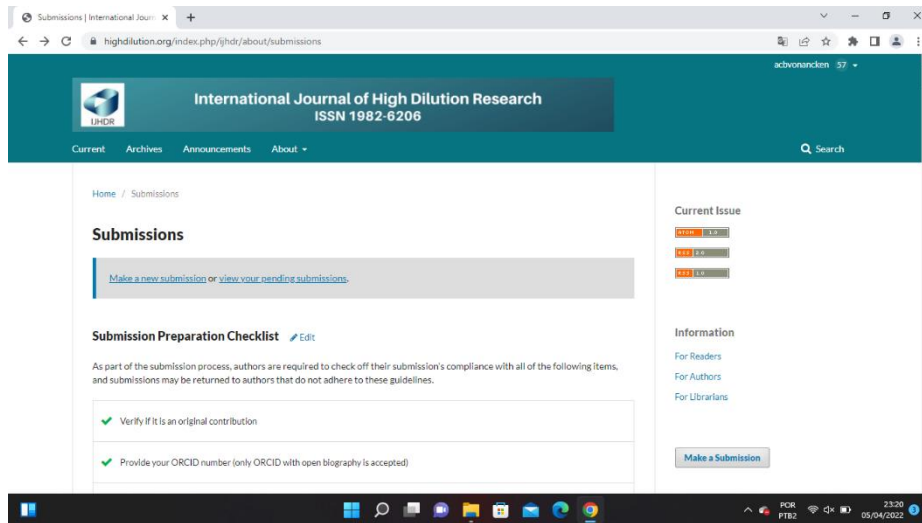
Submissions | International Journ ×  +

highdilution.org/index.php/ijhdr/about/submissions

acbvonancken 57

IJHDR

International Journal of High Dilution Research
ISSN 1982-6206

Current  Archives  Announcements  About

Search

Home / Submissions

Submissions

Make a new submission or view your pending submissions.

Submission Preparation Checklist  Edit

As part of the submission process, authors are required to check off their submission's compliance with all of the following items, and submissions may be returned to authors that do not adhere to these guidelines.

Verify if it is an original contribution

Provide your ORCID number (only ORCID with open biography is accepted)

Current Issue

ATOM 1.0

RSS 2.0

RSS 1.0

Information

For Readers

For Authors

For Librarians

Make a Submission

POR PTB2  23:20 05/04/2022